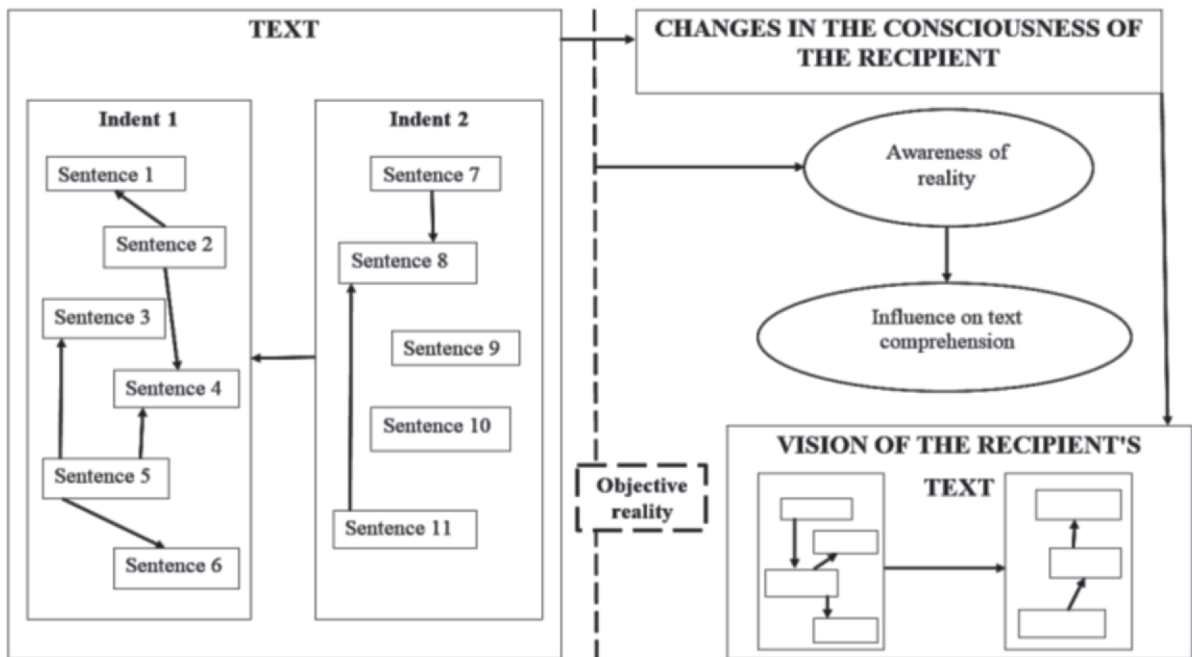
TEXT

Indent 1

Sentence 1

Sentence 2

Sentence 3

Sentence 4

Sentence 5

Sentence 6

Indent 2

Sentence 7

Sentence 8

Sentence 9

Sentence 10

Sentence 11

CHANGES IN THE CONSCIOUSNESS OF THE RECIPIENT

Awareness of reality

Influence on text comprehension

Objective reality

VISION OF THE RECIPIENT'S TEXT